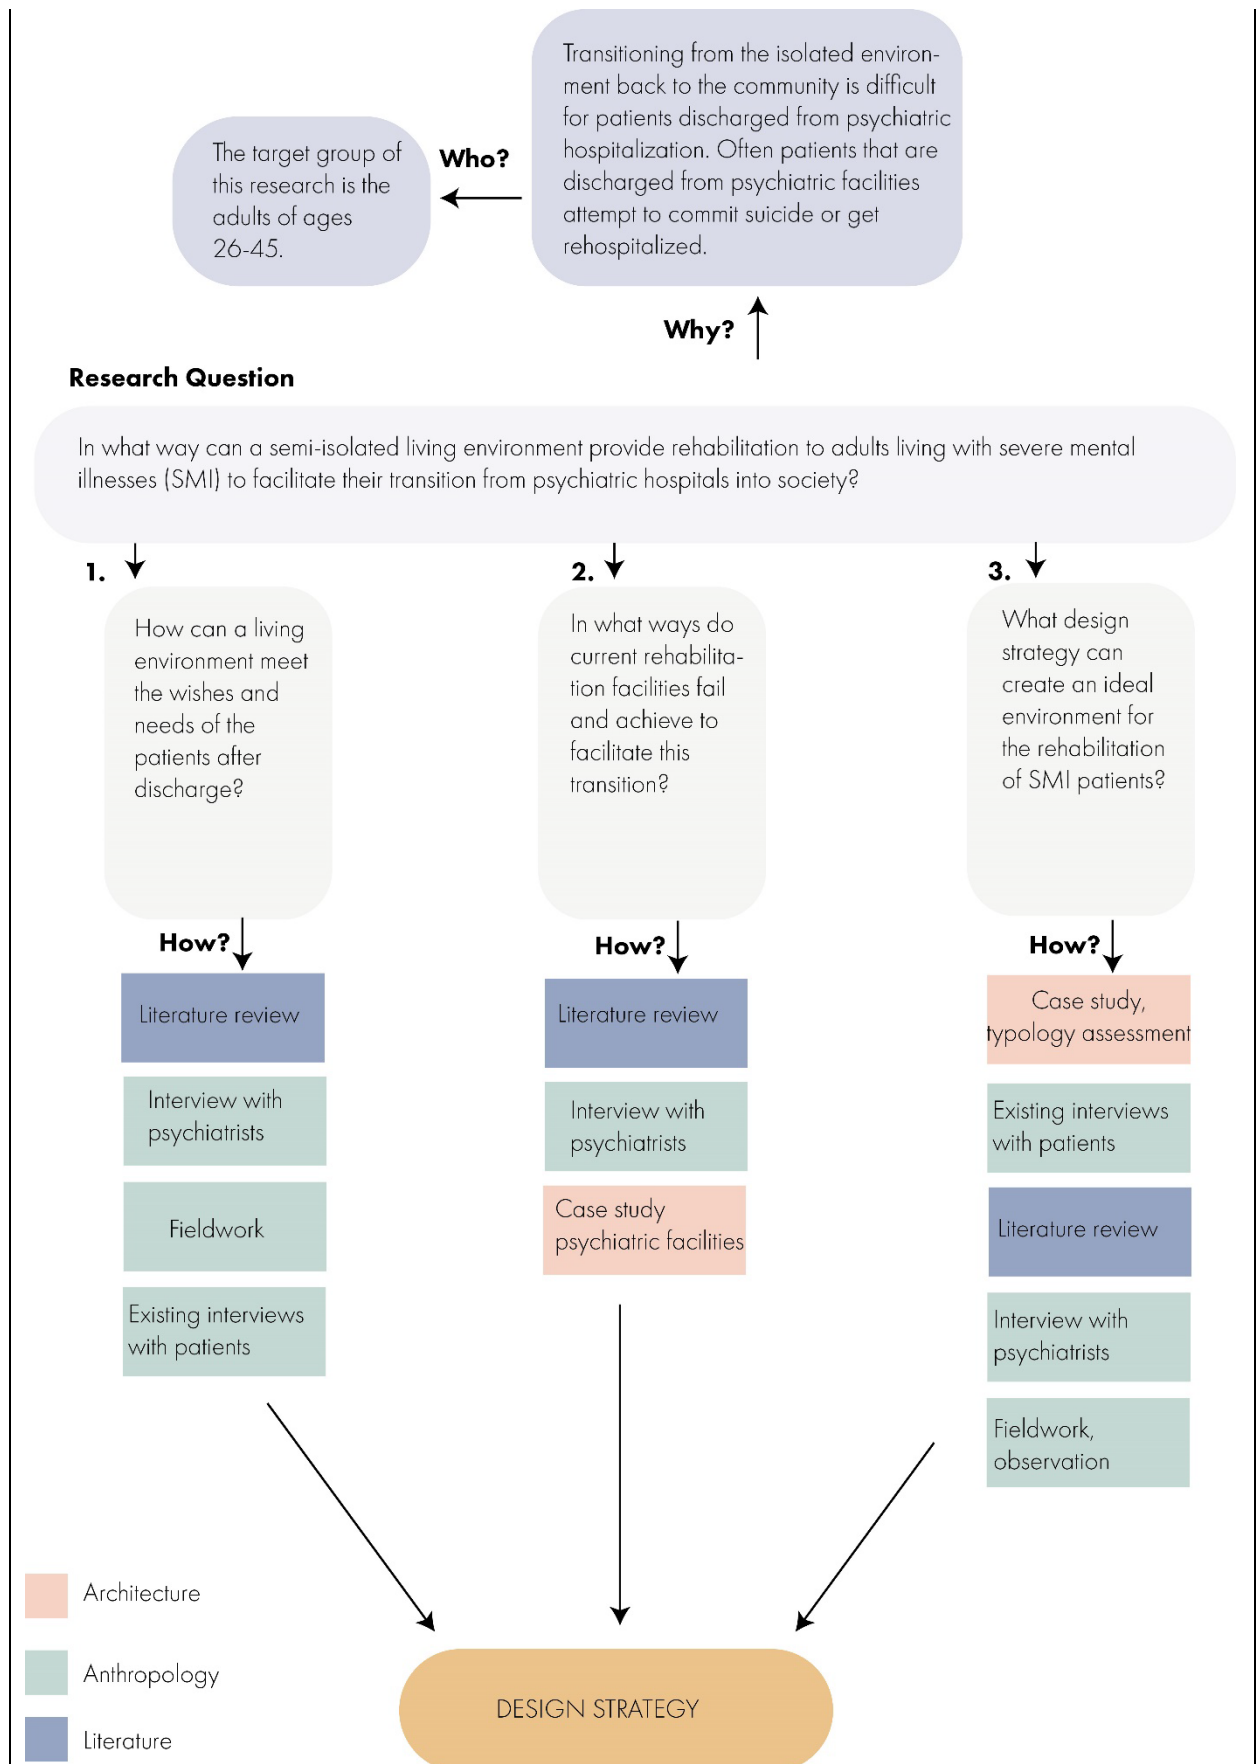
Transitioning from the isolated environment back to the community is difficult for patients discharged from psychiatric hospitalization. Often patients that are discharged from psychiatric facilities attempt to commit suicide or get rehospitalized.

Who?

The target group of this research is the adults of ages 26-45.

Why?

Research Question

In what way can a semi-isolated living environment provide rehabilitation to adults living with severe mental illnesses (SMI) to facilitate their transition from psychiatric hospitals into society?

1.

How can a living environment meet the wishes and needs of the patients after discharge?

How?

Literature review

Interview with psychiatrists

Fieldwork

Existing interviews with patients

2.

In what ways do current rehabilitation facilities fail and achieve to facilitate this transition?

How?

Literature review

Interview with psychiatrists

Case study psychiatric facilities

3.

What design strategy can create an ideal environment for the rehabilitation of SMI patients?

How?

Case study, typology assessment

Existing interviews with patients

Literature review

Interview with psychiatrists

Fieldwork, observation

Architecture

Anthropology

Literature

DESIGN STRATEGY